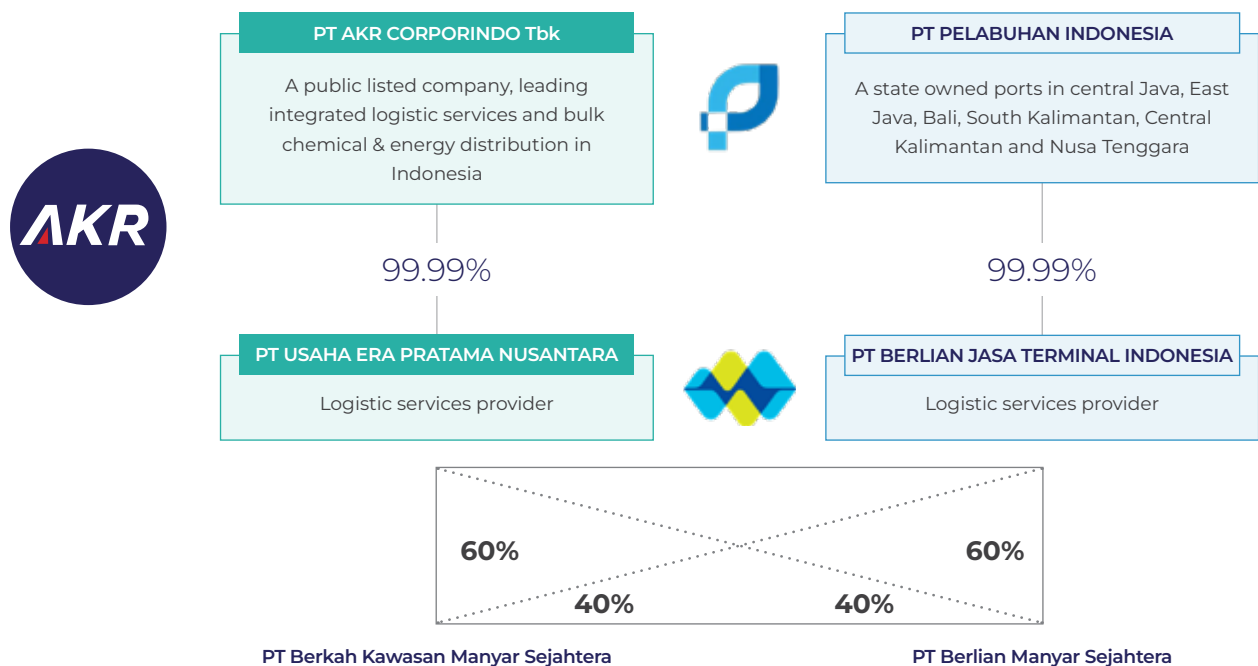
AKR

PT AKR CORPORINDO Tbk

A public listed company, leading integrated logistic services and bulk chemical & energy distribution in Indonesia

PT PELABUHAN INDONESIA

A state owned ports in central Java, East Java, Bali, South Kalimantan, Central Kalimantan and Nusa Tenggara

99.99%

99.99%

PT USAHA ERA PRATAMA NUSANTARA

Logistic services provider

PT BERLIAN JASA TERMINAL INDONESIA

Logistic services provider

60%

60%

40%

40%

PT Berkah Kawasan Manyar Sejahtera

PT Berlian Manyar Sejahtera